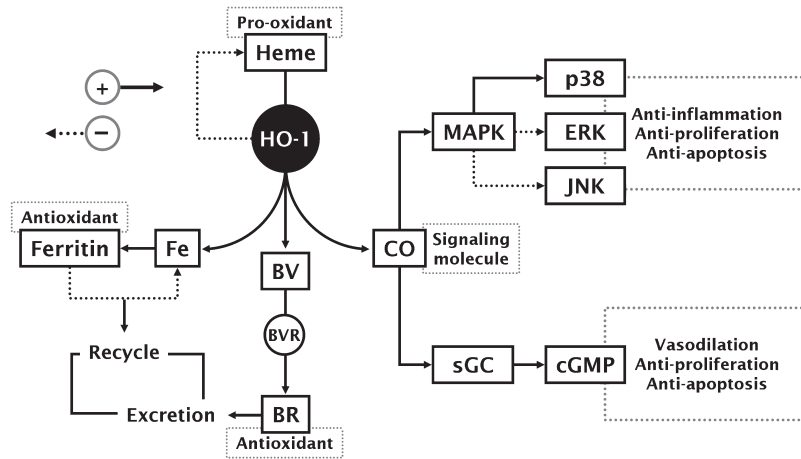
Pro-oxidant

Heme

+

−

HO-1

p38

MAPK

ERK

JNK

Anti-inflammation
Anti-proliferation
Anti-apoptosis

Antioxidant

Ferritin

Fe

BV

CO

Signaling molecule

BVR

Recycle

Excretion

BR

Antioxidant

sGC

cGMP

Vasodilation
Anti-proliferation
Anti-apoptosis